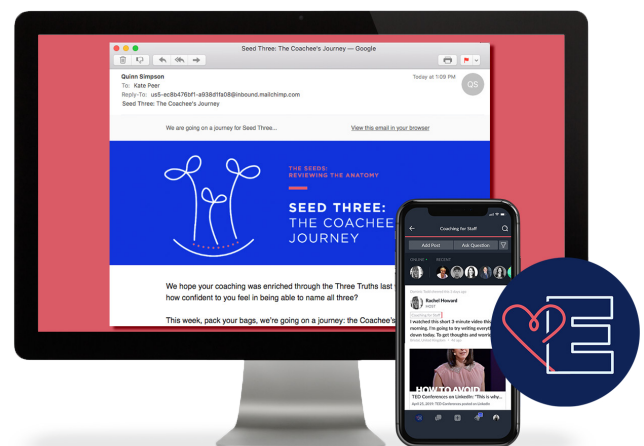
Seed Three: The Coachee's Journey — Google

Quinn Simpson
To: Kate Peer
Reply-To: us5-ec8b476bf1-a938d11a08@inbound.mailchimp.com
Seed Three: The Coachee's Journey

Today at 1:09 PM

QS

We are going on a journey for Seed Three...

View this email in your browser

THE SEEDS:
REVIEWING THE ANATOMY

SEED THREE:
THE COACHEE'S
JOURNEY

We hope your coaching was enriched through the Three Truths last
how confident to you feel in being able to name all three?

This week, pack your bags, we're going on a journey: the Coachee's

Coaching for Staff

Add Post

Ask Question

Rachel Howard

I rushed this short 3 minute video this morning. I'm going to try writing every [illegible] today. To got thoughts and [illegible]

HOW TO AVOID

TED Conferences on LinkedIn: "This is why...